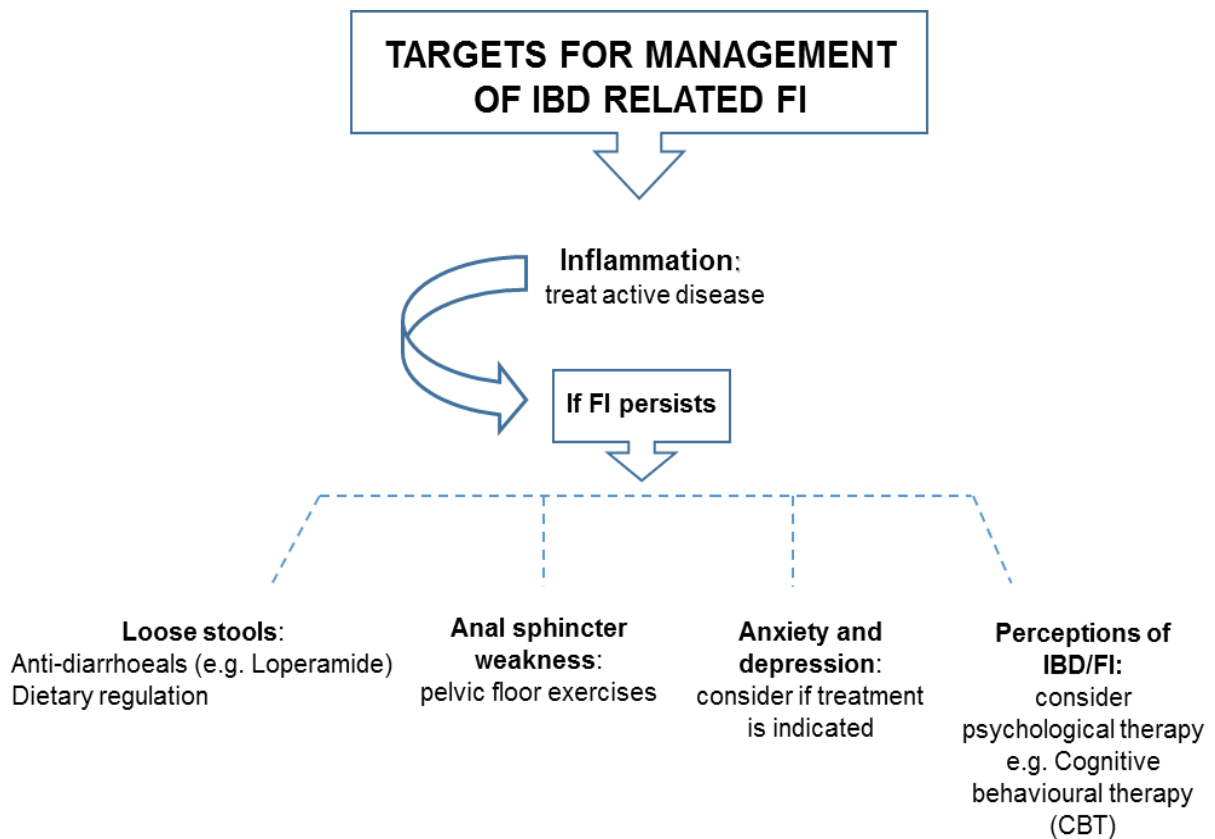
TARGETS FOR MANAGEMENT OF IBD RELATED FI

Inflammation:
treat active disease

If FI persists

Loose stools:
Anti-diarrhoeals (e.g. Loperamide)
Dietary regulation

Anal sphincter weakness:
pelvic floor exercises

Anxiety and depression:
consider if treatment is indicated

Perceptions of IBD/FI:
consider psychological therapy e.g. Cognitive behavioural therapy (CBT)